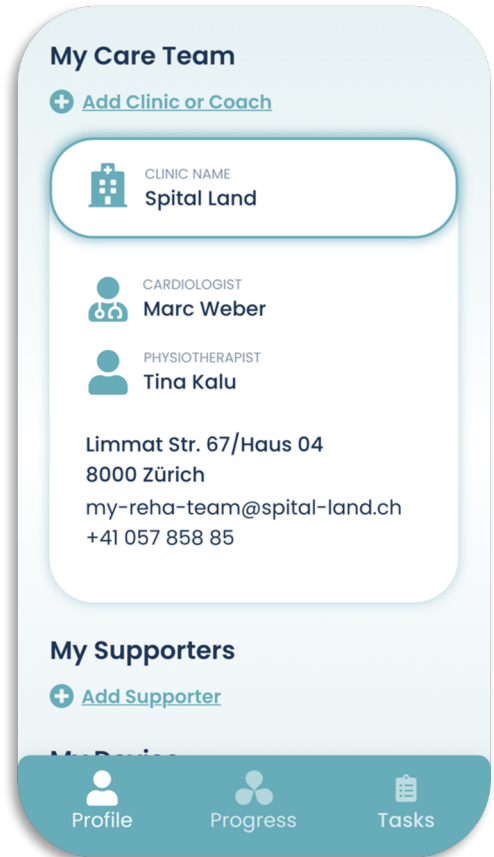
My Care Team

Add Clinic or Coach

CLINIC NAME
Spital Land

CARDIOLOGIST
Marc Weber

PHYSIOTHERAPIST
Tina Kalu

Limmat Str. 67/Haus 04
8000 Zürich
my-reha-team@spital-land.ch
+41 057 858 85

My Supporters

Add Supporter

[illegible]

Profile Progress Tasks